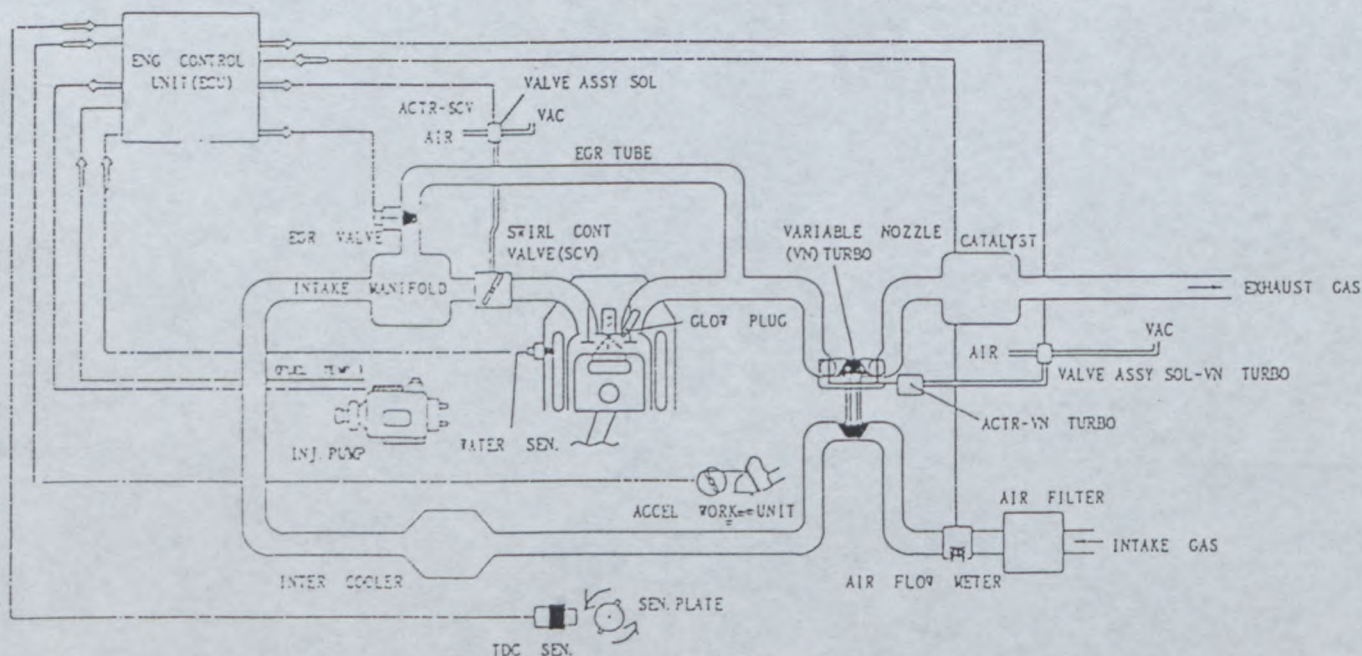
ENG CONTROL UNIT (ECU)

ACTR-SCV

VALVE ASSY SOL

AIR

VAC

EGR TUBE

EGR VALVE

SWIRL CONT VALVE (SCV)

VARIABLE NOZZLE (VN) TURBO

CATALYST

INTAKE MANIFOLD

GLOW PLUG

EXHAUST GAS

VAC

AIR

VALVE ASSY SOL-VN TURBO

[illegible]

INJ. PUMP

WATER SEN.

ACTR-VN TURBO

ACCEL WORK=UNIT

AIR FILTER

INTAKE GAS

INTER COOLER

AIR FLOW METER

SEN. PLATE

TDC SEN.